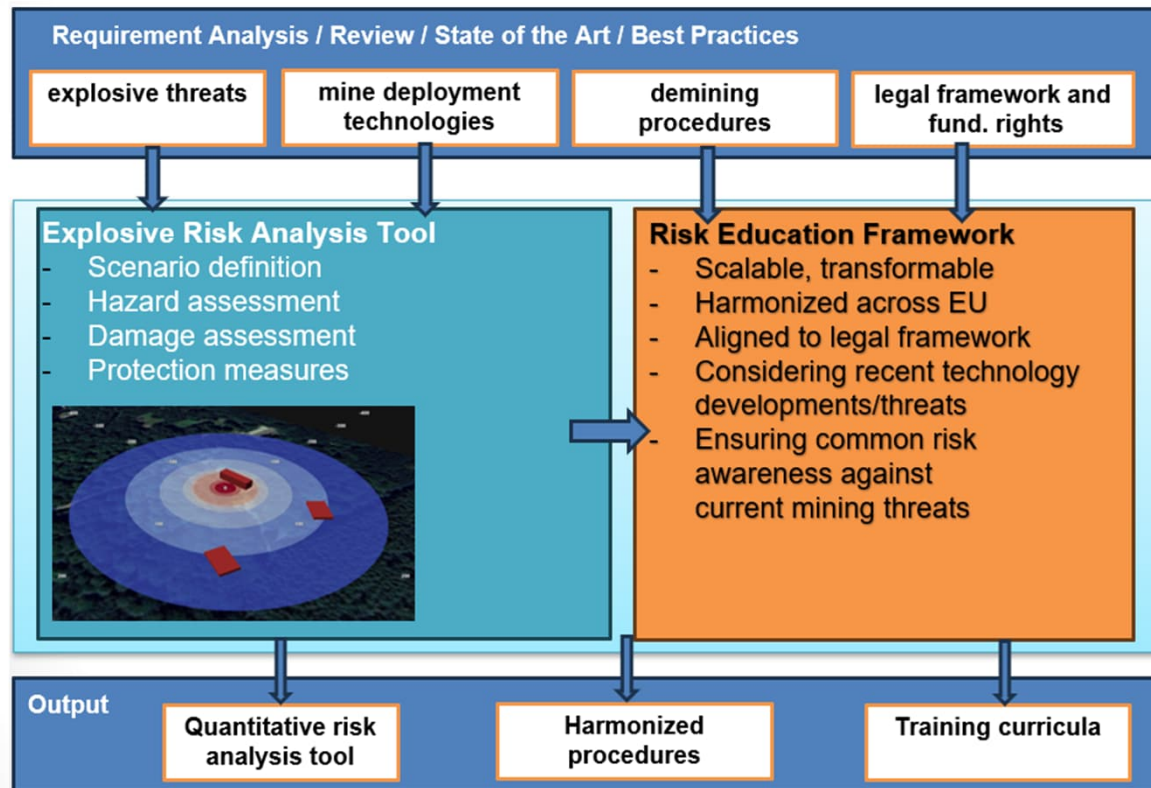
Requirement Analysis / Review / State of the Art / Best Practices

explosive threats

mine deployment technologies

demining procedures

legal framework and fund. rights

Explosive Risk Analysis Tool
- Scenario definition
- Hazard assessment
- Damage assessment
- Protection measures

Risk Education Framework
- Scalable, transformable
- Harmonized across EU
- Aligned to legal framework
- Considering recent technology developments/threats
- Ensuring common risk awareness against current mining threats

Output

Quantitative risk analysis tool

Harmonized procedures

Training curricula